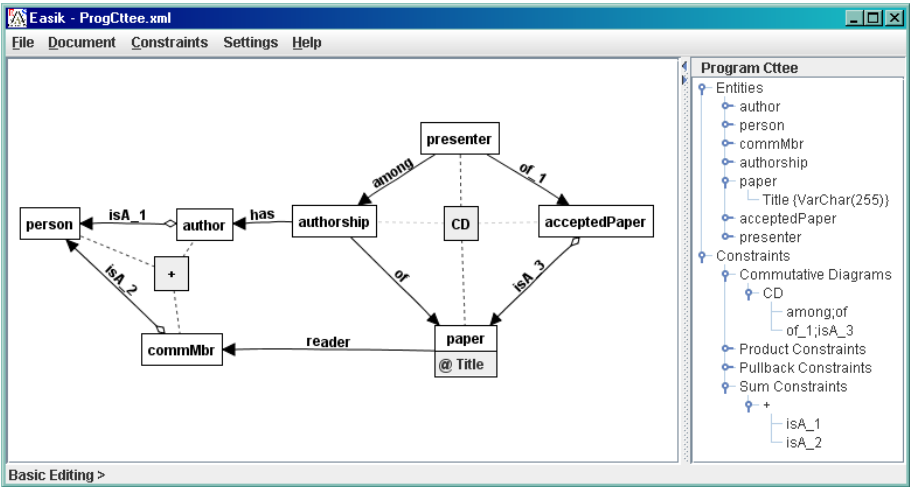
Easik - ProgCttee.xml

File Document Constraints Settings Help

presenter
among
of_1
person
isA_1
author
has
authorship
CD
acceptedPaper
+
isA_2
of
isA_3
paper
@ Title
commMbr
reader

Program Cttee
Entities
author
person
commMbr
authorship
paper
Title {VarChar(255)}
acceptedPaper
presenter
Constraints
Commutative Diagrams
CD
among;of
of_1;isA_3
Product Constraints
Pullback Constraints
Sum Constraints
+
isA_1
isA_2

Basic Editing >